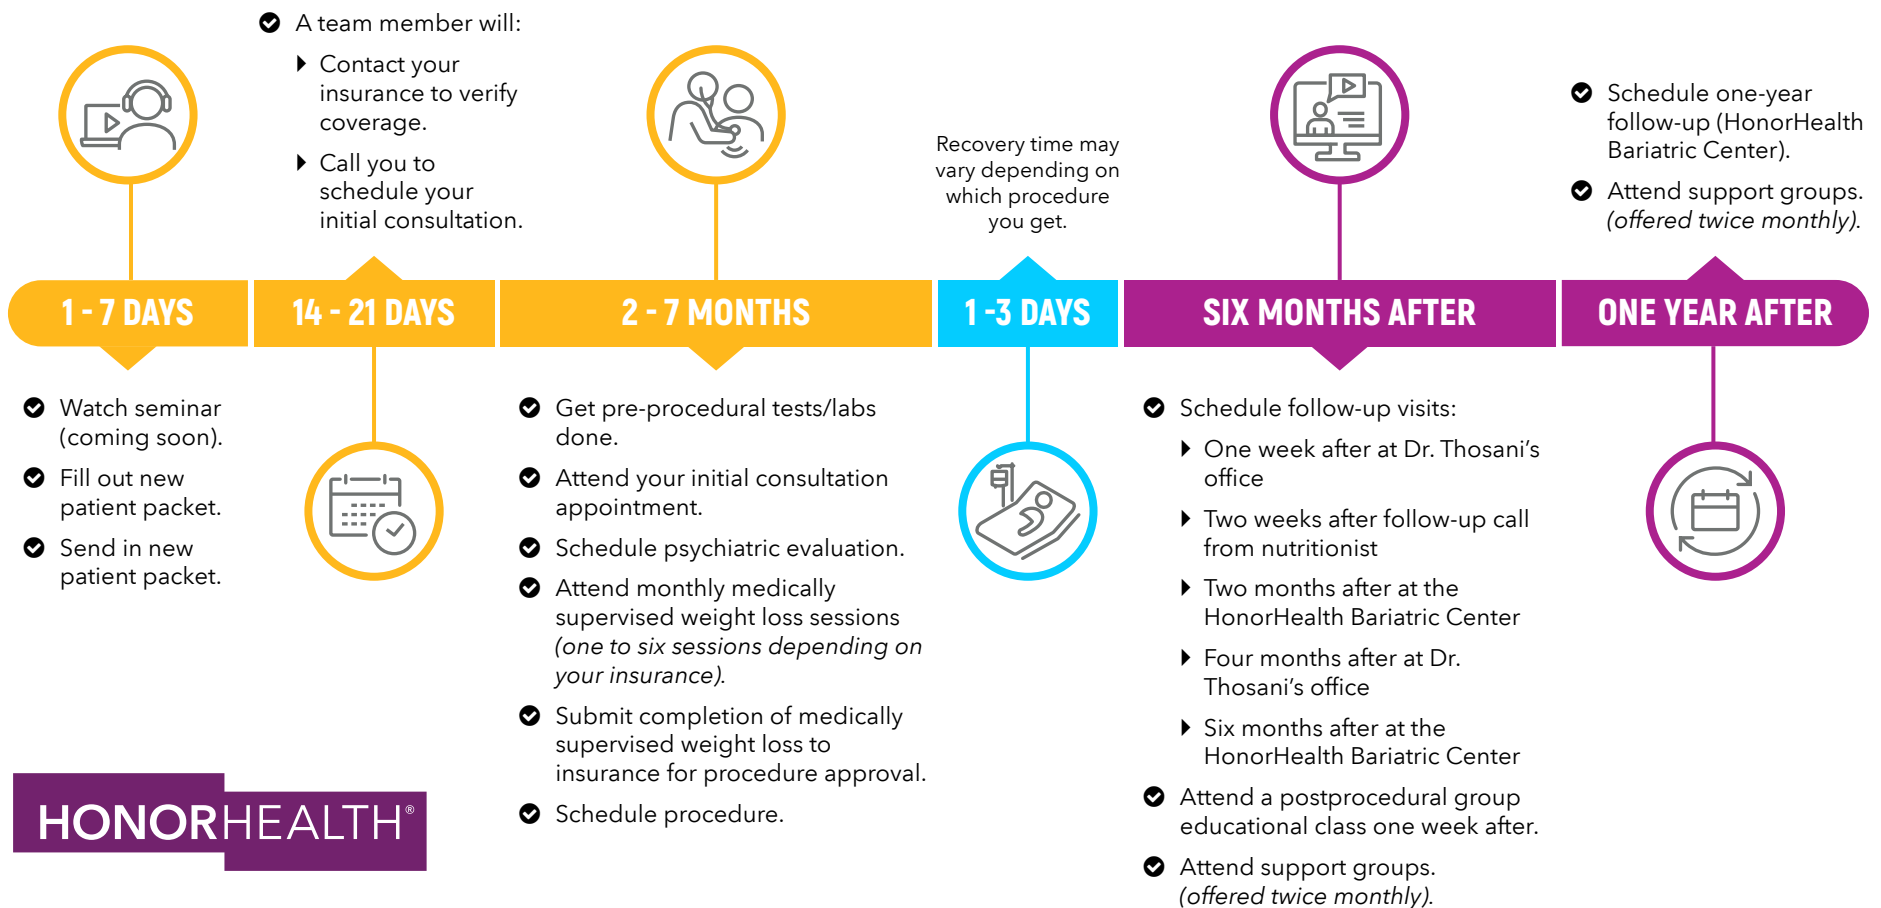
A team member will:

Contact your insurance to verify coverage.

Call you to schedule your initial consultation.

Recovery time may vary depending on which procedure you get.

Schedule one-year follow-up (HonorHealth Bariatric Center).

Attend support groups. (offered twice monthly).

1 - 7 DAYS

14 - 21 DAYS

2 - 7 MONTHS

1 -3 DAYS

SIX MONTHS AFTER

ONE YEAR AFTER

Watch seminar (coming soon).

Fill out new patient packet.

Send in new patient packet.

Get pre-procedural tests/labs done.

Attend your initial consultation appointment.

Schedule psychiatric evaluation.

Attend monthly medically supervised weight loss sessions (one to six sessions depending on your insurance).

Submit completion of medically supervised weight loss to insurance for procedure approval.

Schedule procedure.

Schedule follow-up visits:

One week after at Dr. Thosani's office

Two weeks after follow-up call from nutritionist

Two months after at the HonorHealth Bariatric Center

Four months after at Dr. Thosani's office

Six months after at the HonorHealth Bariatric Center

Attend a postprocedural group educational class one week after.

Attend support groups. (offered twice monthly).

HONORHEALTH®